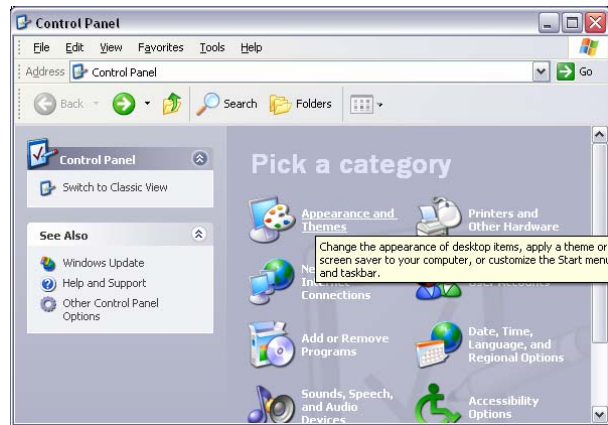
Control Panel

File Edit View Favorites Tools Help

Address Control Panel

Go

Back Search Folders

Control Panel

Switch to Classic View

See Also

Windows Update

Help and Support

Other Control Panel Options

Pick a category

Appearance and Themes

Printers and Other Hardware

Change the appearance of desktop items, apply a theme or screen saver to your computer, or customize the Start menu and taskbar.

Ne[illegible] Int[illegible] Connections

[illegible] Accounts

Add or Remove Programs

Date, Time, Language, and Regional Options

Sounds, Speech, and Audio Devices

Accessibility Options